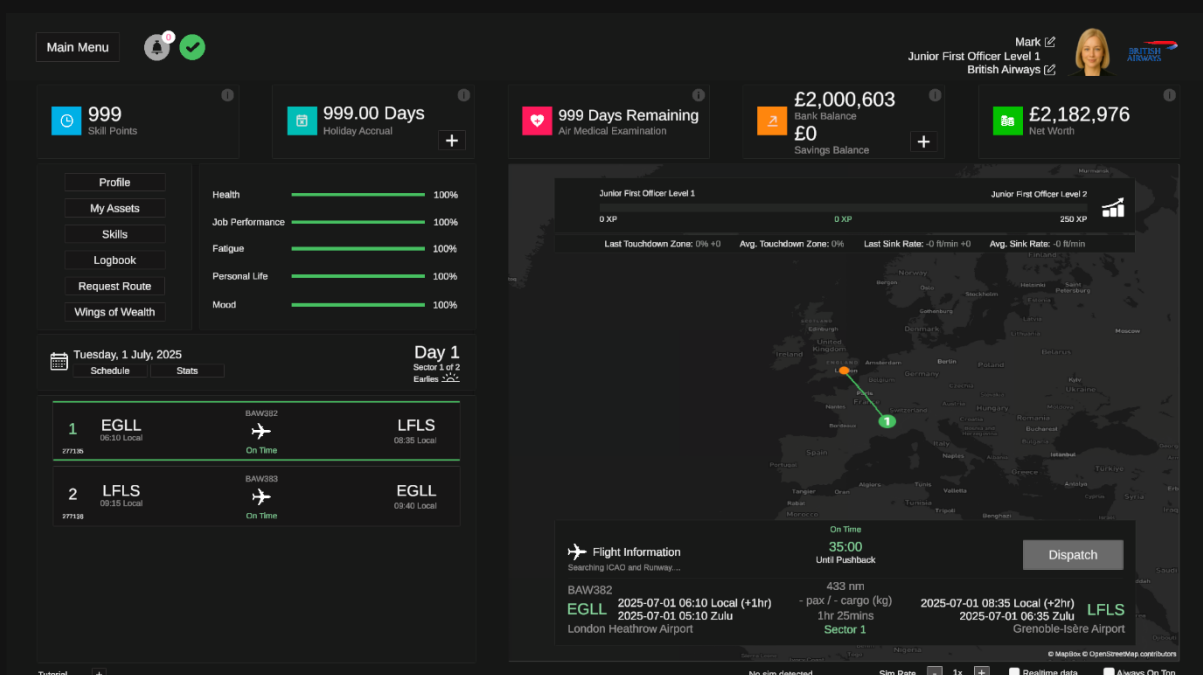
Main Menu

0

Mark
Junior First Officer Level 1
British Airways

BRITISH AIRWAYS

999
Skill Points

999.00 Days
Holiday Accrual

+

999 Days Remaining
Air Medical Examination

£2,000,603
Bank Balance
£0
Savings Balance

+

£2,182,976
Net Worth

Profile
My Assets
Skills
Logbook
Request Route
Wings of Wealth

| | |
|---|---|
| Health | 100% |
| Job Performance | 100% |
| Fatigue | 100% |
| Personal Life | 100% |
| Mood | 100% |

Tuesday, 1 July, 2025
Schedule
Stats

Day 1
Sector 1 of 2
Earlies

1
277135
EGLL
06:10 Local
BAW382
On Time
LFLS
08:35 Local

2
277136
LFLS
09:15 Local
BAW383
On Time
EGLL
09:40 Local

Junior First Officer Level 1
Junior First Officer Level 2
0 XP
0 XP
250 XP

Last Touchdown Zone: 0% +0
Avg. Touchdown Zone: 0%
Last Sink Rate: -0 ft/min +0
Avg. Sink Rate: -0 ft/min

Ireland
United Kingdom
London
Edinburgh
Amsterdam
Berlin
Gothenburg
Poland
Belarus
Ukraine
Kyiv
Belgium
Germany
Paris
France
Hungary
Romania
Bucharest
Spain
Naples
Tunisia
Algiers
Tangier
Morocco
Turkey
Moscow
Riga
Saint Petersburg

1

On Time
Flight Information
Searching ICAO and Runway...
35:00
Until Pushback
Dispatch

BAW382
EGLL
London Heathrow Airport
2025-07-01 06:10 Local (+1hr)
2025-07-01 05:10 Zulu
433 nm
- pax / - cargo (kg)
1hr 25mins
Sector 1
2025-07-01 08:35 Local (+2hr)
2025-07-01 06:35 Zulu
LFLS
Grenoble-Isère Airport

© Mapbox © OpenStreetMap contributors

Tutorial
+
No sim detected
Sim Rate
-
1x
+
Realtime data
Always On Top